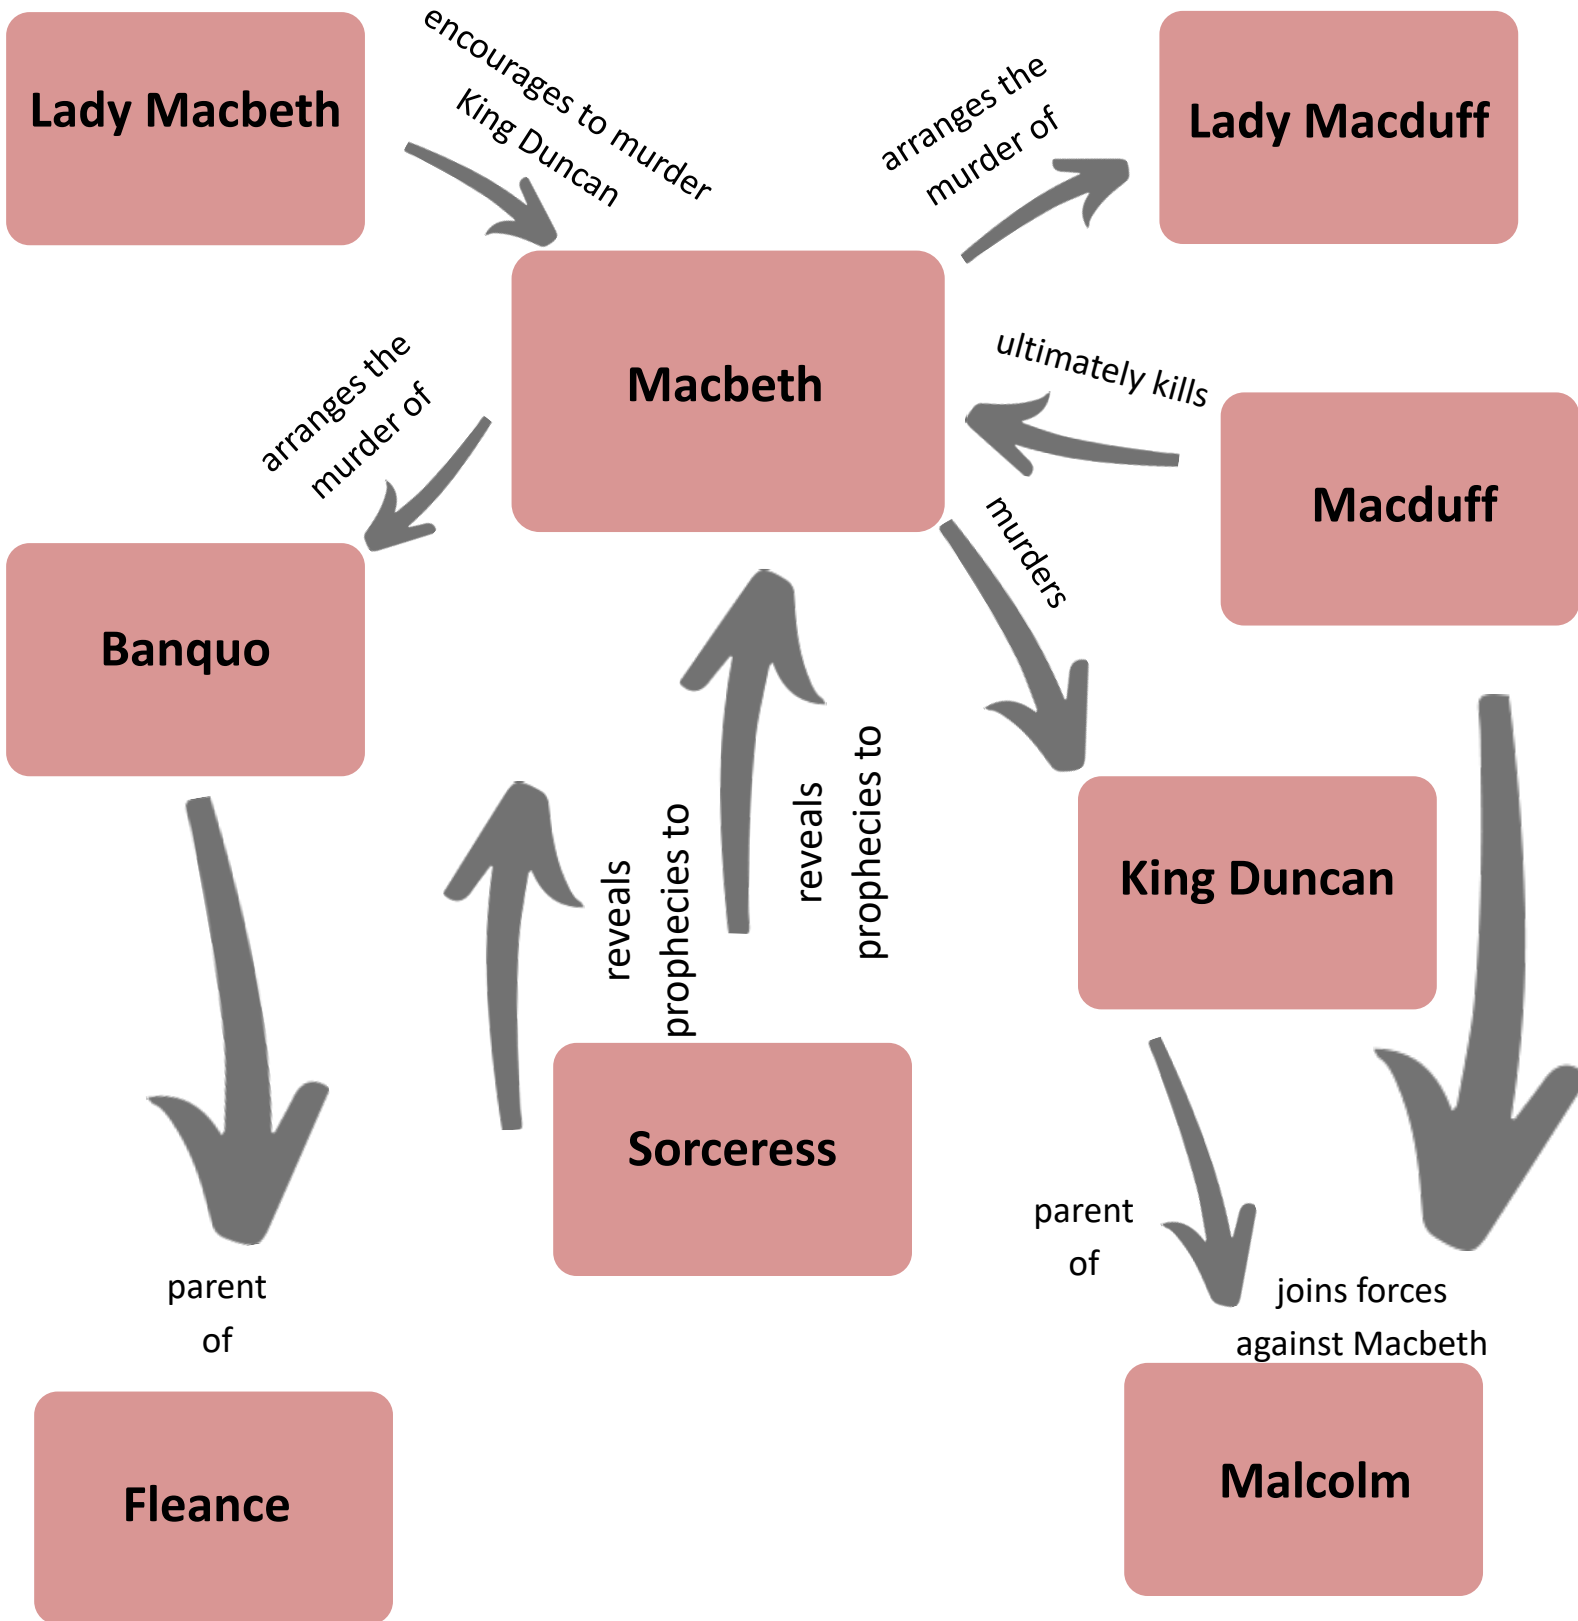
Lady Macbeth

encourages to murder King Duncan

arranges the murder of

Lady Macduff

Macbeth

arranges the murder of

ultimately kills

Banquo

Macduff

murders

reveals prophecies to

reveals prophecies to

King Duncan

Sorceress

parent of

parent of

joins forces against Macbeth

Fleance

Malcolm